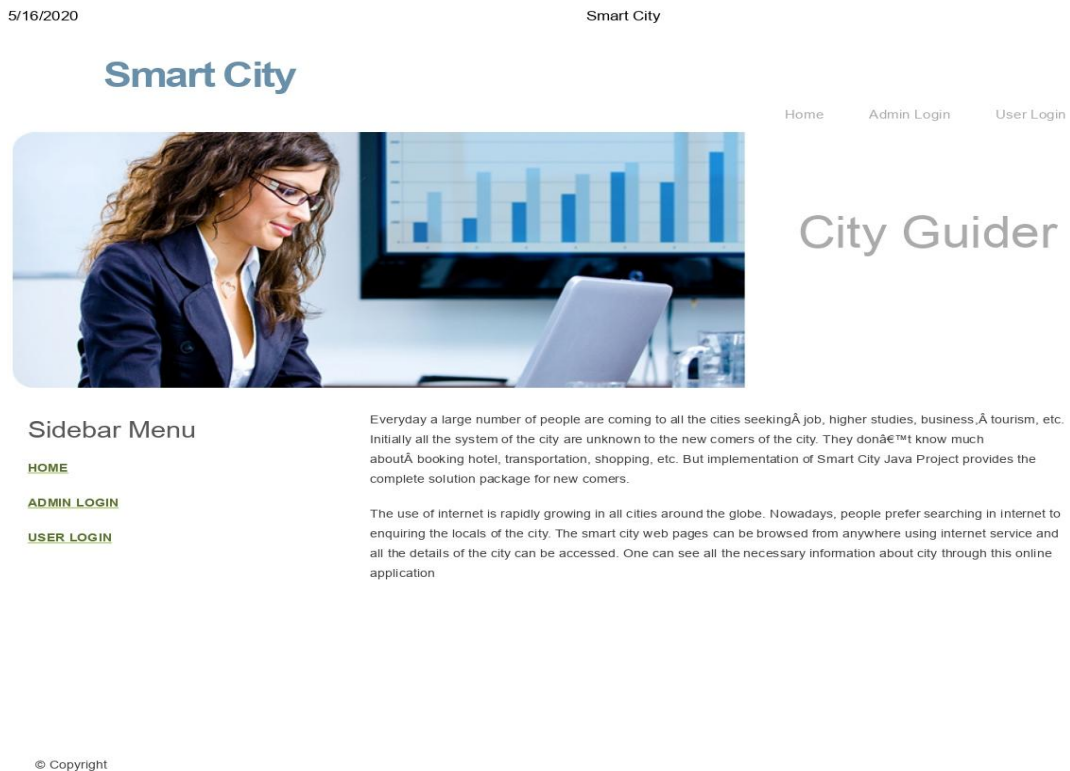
5/16/2020 Smart City

Smart City

Home Admin Login User Login

City Guider

Sidebar Menu

HOME

ADMIN LOGIN

USER LOGIN

Everyday a large number of people are coming to all the cities seekingÂ job, higher studies, business,Â tourism, etc. Initially all the system of the city are unknown to the new comers of the city. They donâ€™t know much aboutÂ booking hotel, transportation, shopping, etc. But implementation of Smart City Java Project provides the complete solution package for new comers.

The use of internet is rapidly growing in all cities around the globe. Nowadays, people prefer searching in internet to enquiring the locals of the city. The smart city web pages can be browsed from anywhere using internet service and all the details of the city can be accessed. One can see all the necessary information about city through this online application

© Copyright